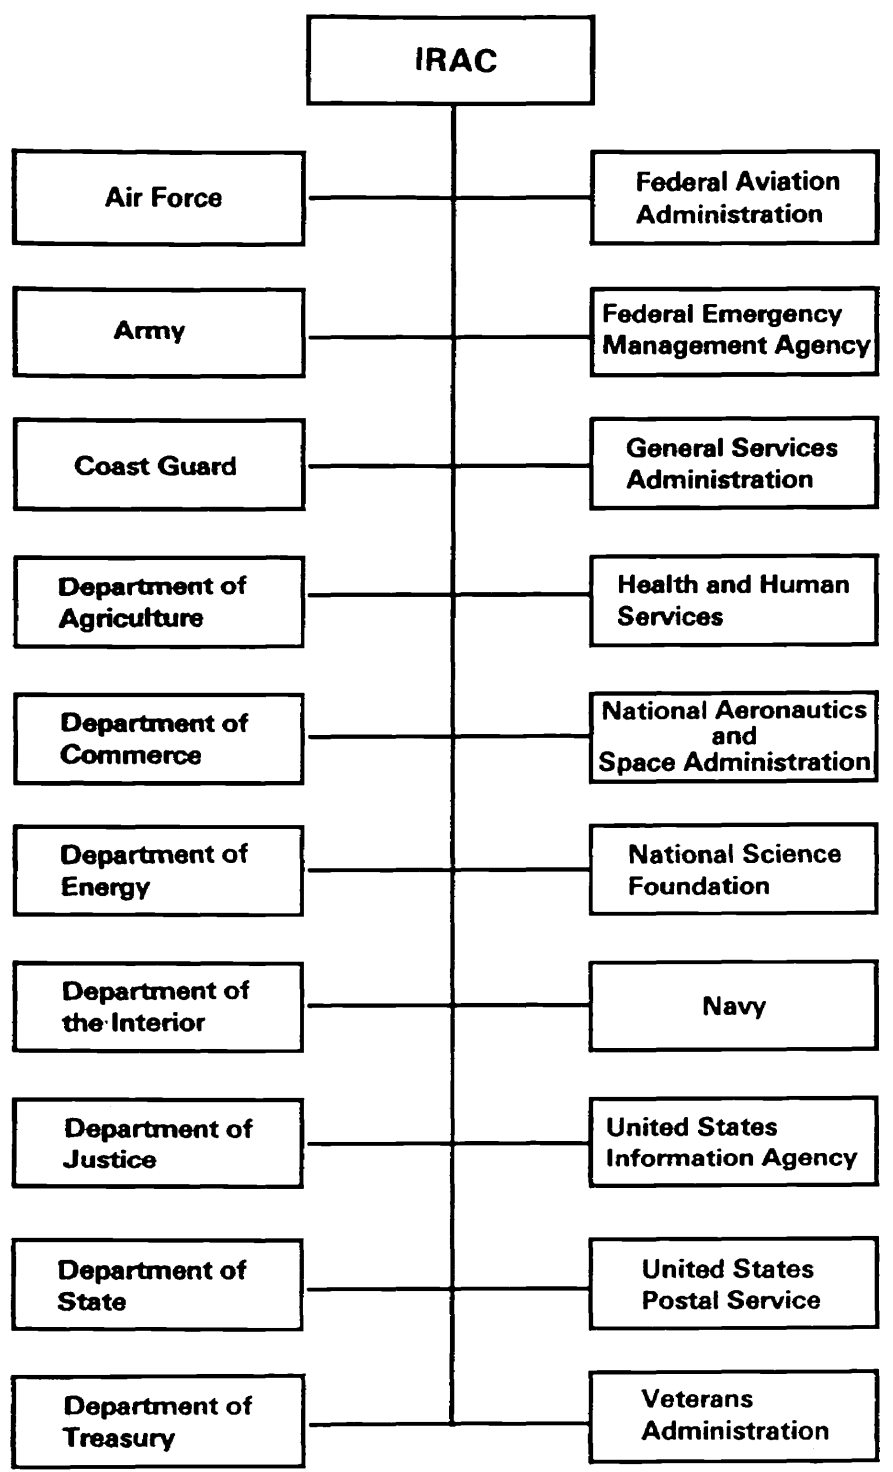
IRAC

Air Force

Federal Aviation Administration

Army

Federal Emergency Management Agency

Coast Guard

General Services Administration

Department of Agriculture

Health and Human Services

Department of Commerce

National Aeronautics and Space Administration

Department of Energy

National Science Foundation

Department of the Interior

Navy

Department of Justice

United States Information Agency

Department of State

United States Postal Service

Department of Treasury

Veterans Administration